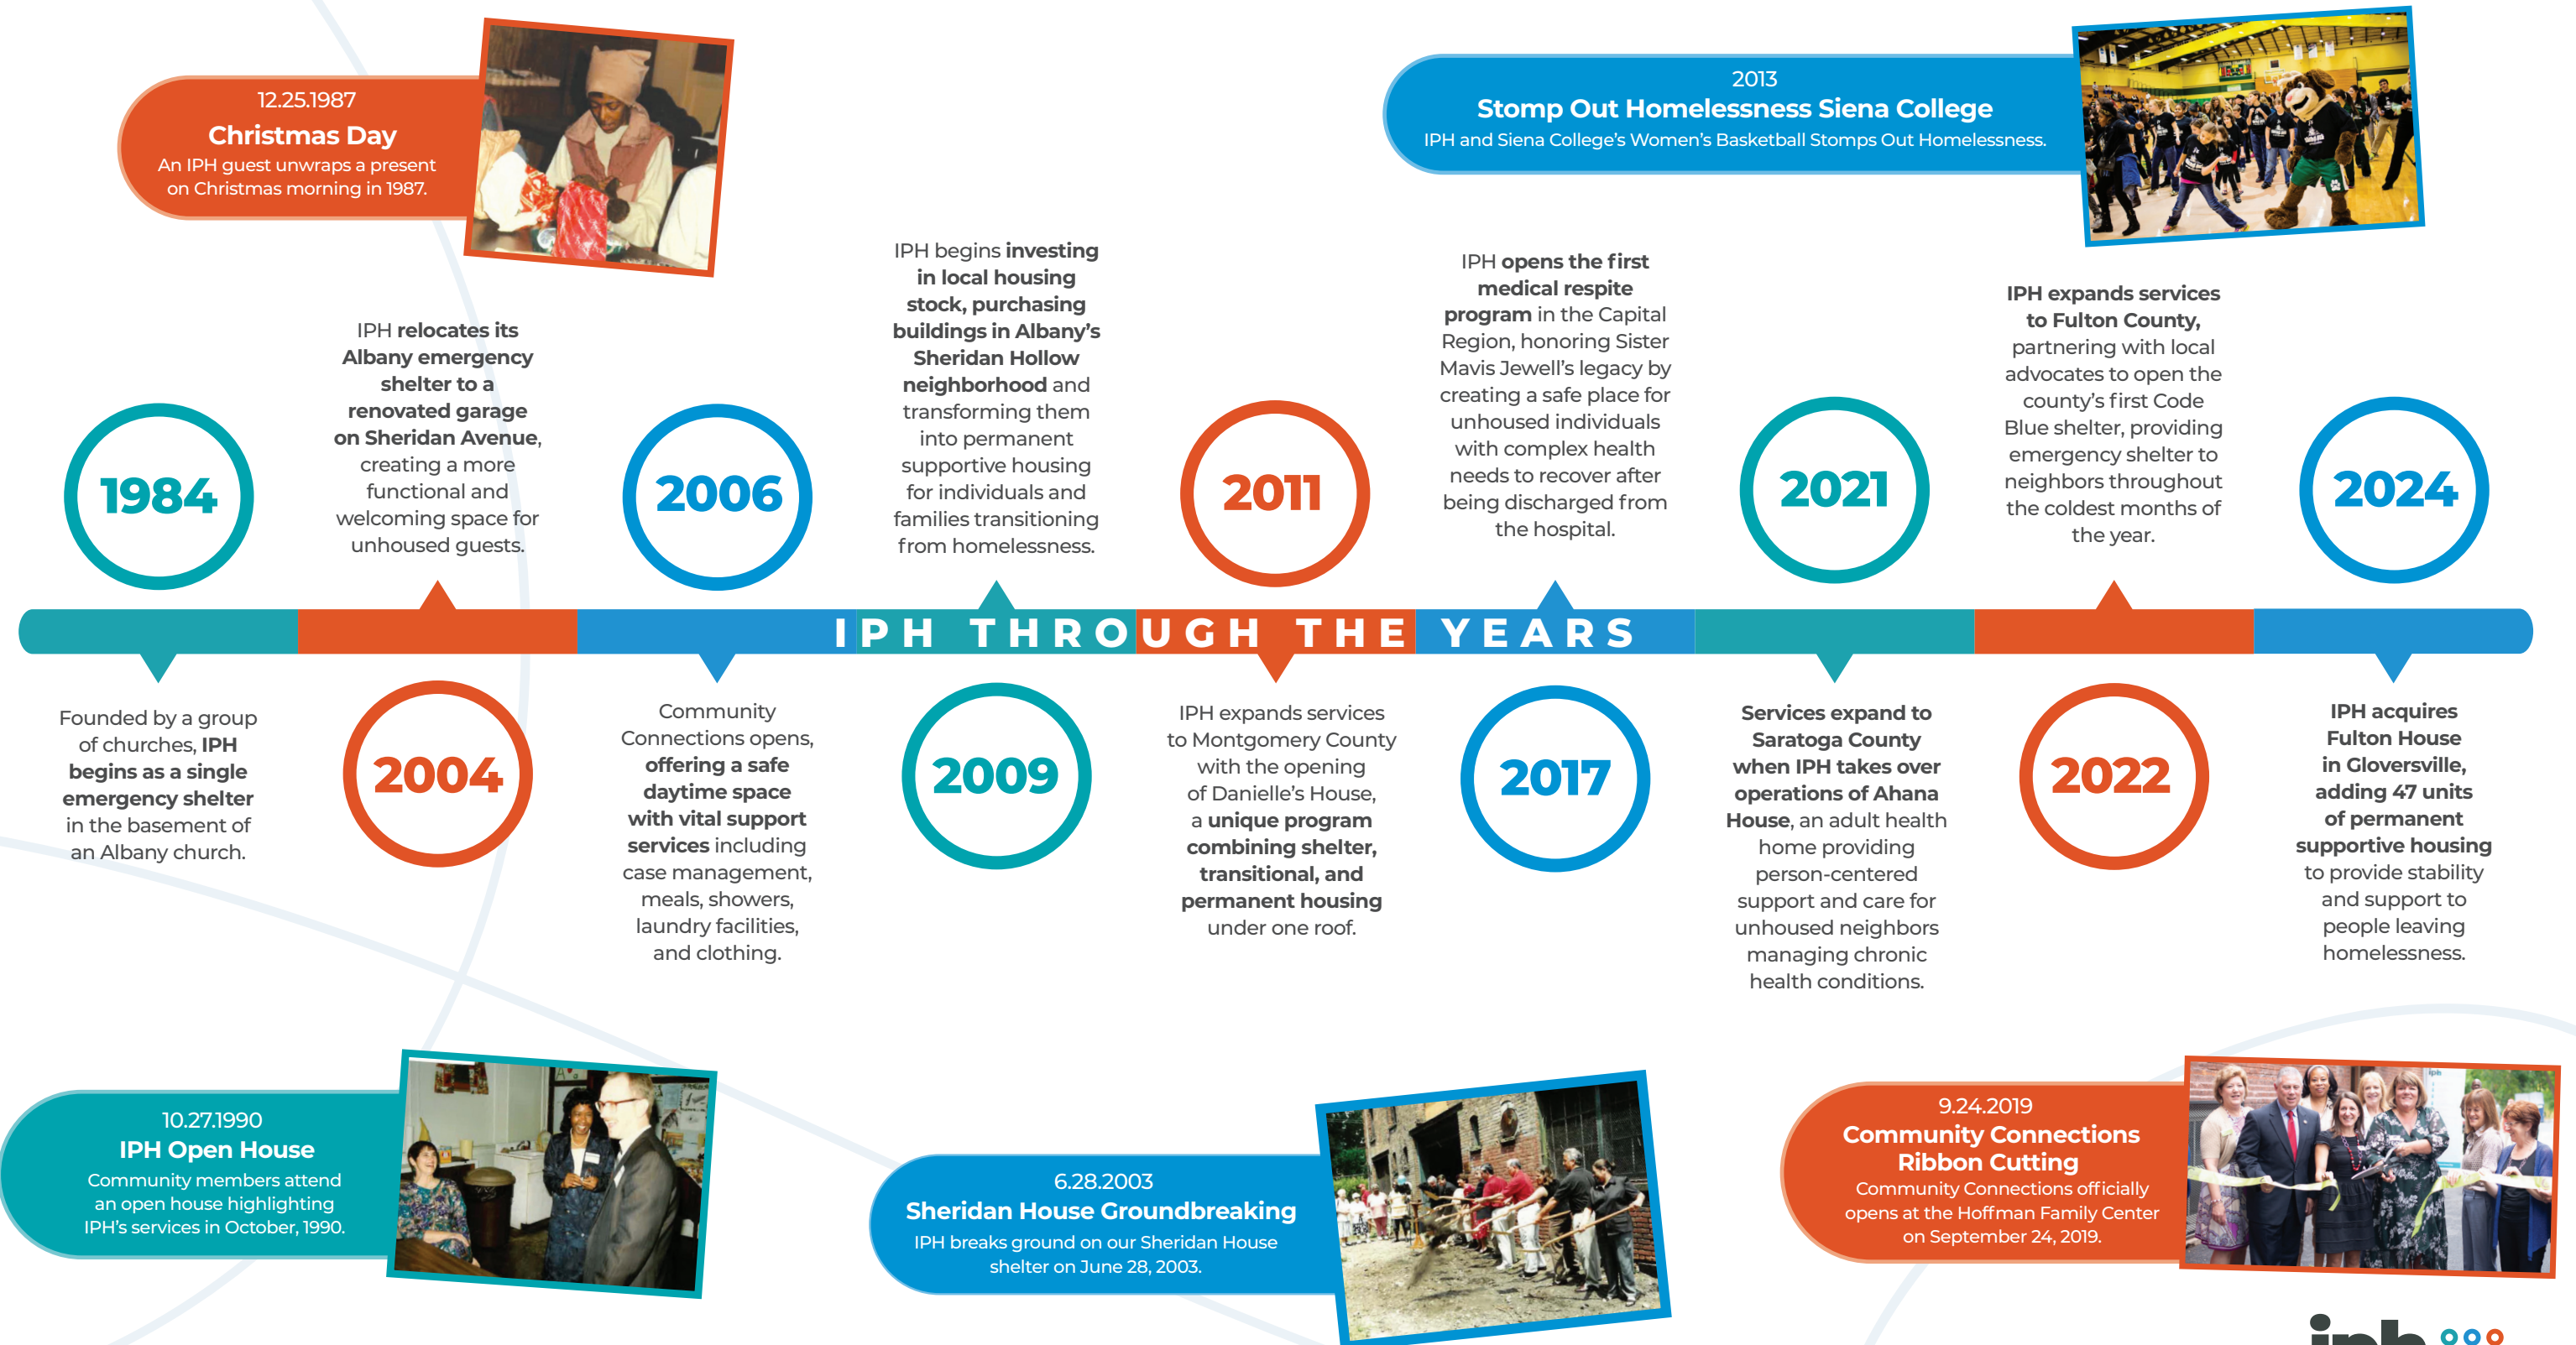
12.25.1987
Christmas Day
An IPH guest unwraps a present on Christmas morning in 1987.

2013
Stomp Out Homelessness Siena College
IPH and Siena College's Women's Basketball Stomps Out Homelessness.

1984

Founded by a group of churches, IPH begins as a single emergency shelter in the basement of an Albany church.

2004

IPH relocates its Albany emergency shelter to a renovated garage on Sheridan Avenue, creating a more functional and welcoming space for unhoused guests.

2006

Community Connections opens, offering a safe daytime space with vital support services including case management, meals, showers, laundry facilities, and clothing.

2009

IPH begins investing in local housing stock, purchasing buildings in Albany's Sheridan Hollow neighborhood and transforming them into permanent supportive housing for individuals and families transitioning from homelessness.

2011

IPH expands services to Montgomery County with the opening of Danielle's House, a unique program combining shelter, transitional, and permanent housing under one roof.

2017

IPH opens the first medical respite program in the Capital Region, honoring Sister Mavis Jewell's legacy by creating a safe place for unhoused individuals with complex health needs to recover after being discharged from the hospital.

2021

Services expand to Saratoga County when IPH takes over operations of Ahana House, an adult health home providing person-centered support and care for unhoused neighbors managing chronic health conditions.

2022

IPH expands services to Fulton County, partnering with local advocates to open the county's first Code Blue shelter, providing emergency shelter to neighbors throughout the coldest months of the year.

2024

IPH acquires Fulton House in Gloversville, adding 47 units of permanent supportive housing to provide stability and support to people leaving homelessness.

IPH THROUGH THE YEARS

10.27.1990
IPH Open House
Community members attend an open house highlighting IPH's services in October, 1990.

6.28.2003
Sheridan House Groundbreaking
IPH breaks ground on our Sheridan House shelter on June 28, 2003.

9.24.2019
Community Connections Ribbon Cutting
Community Connections officially opens at the Hoffman Family Center on September 24, 2019.

iph